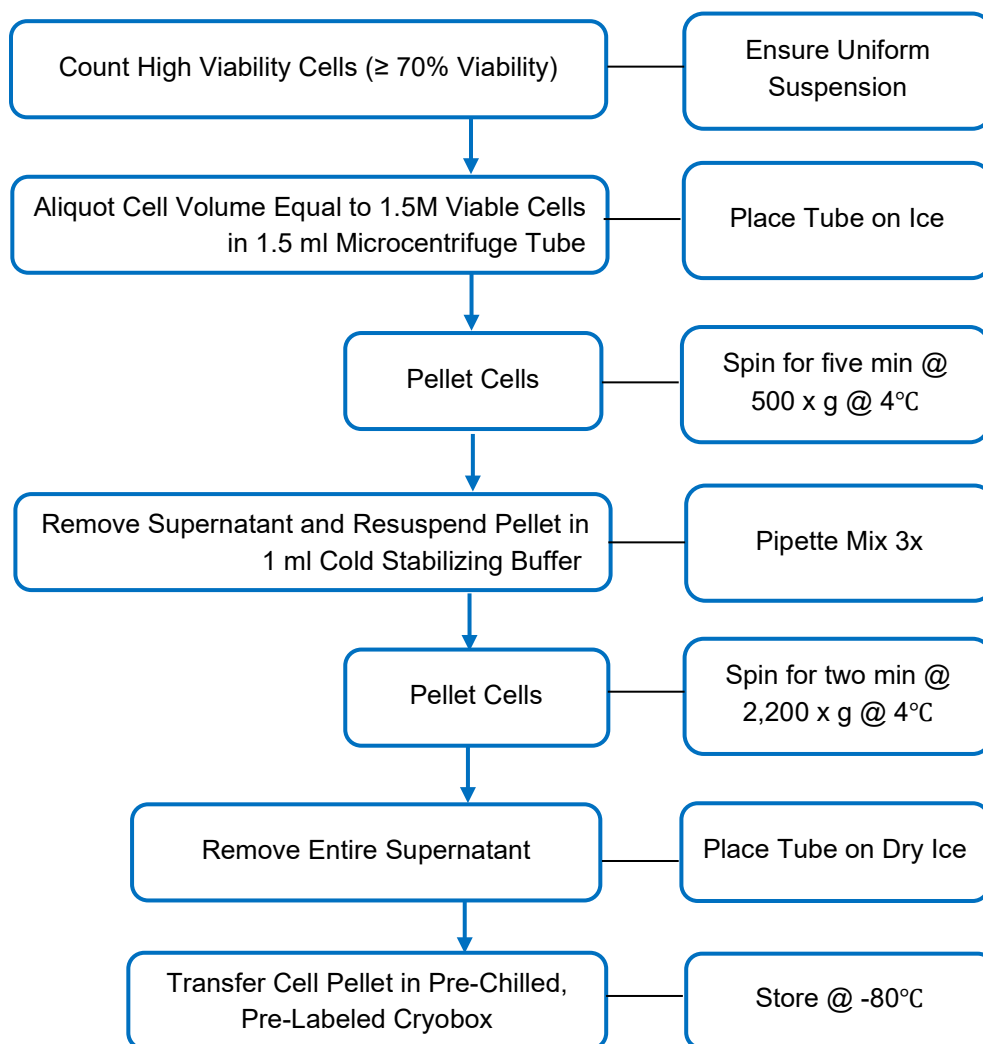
Count High Viability Cells (≥ 70% Viability)

Ensure Uniform Suspension

Aliquot Cell Volume Equal to 1.5M Viable Cells in 1.5 ml Microcentrifuge Tube

Place Tube on Ice

Pellet Cells

Spin for five min @ 500 x g @ 4℃

Remove Supernatant and Resuspend Pellet in 1 ml Cold Stabilizing Buffer

Pipette Mix 3x

Pellet Cells

Spin for two min @ 2,200 x g @ 4℃

Remove Entire Supernatant

Place Tube on Dry Ice

Transfer Cell Pellet in Pre-Chilled, Pre-Labeled Cryobox

Store @ -80℃